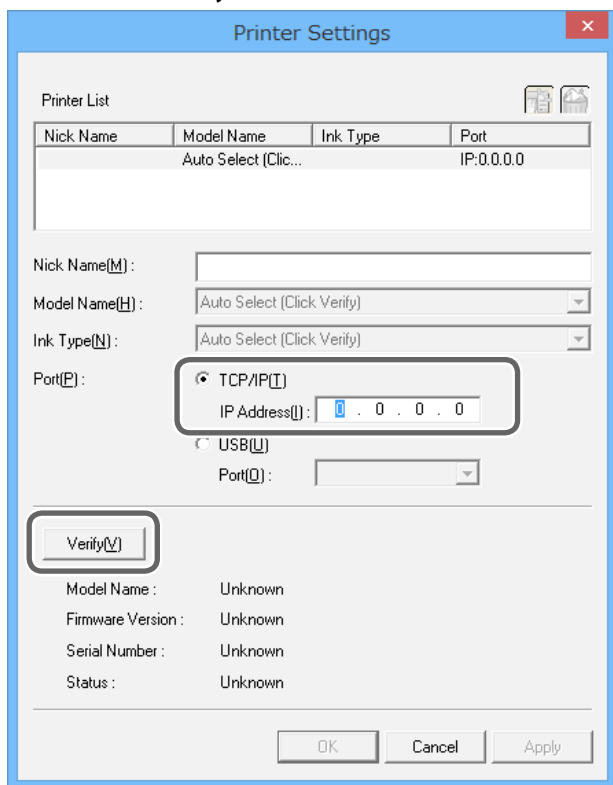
Printer Settings

Printer List

| Nick Name | Model Name | Ink Type | Port |
|---|---|---|---|
| | Auto Select (Clic... | | IP:0.0.0.0 |

Nick Name(M) :

Model Name(H) : Auto Select (Click Verify)

Ink Type(N) : Auto Select (Click Verify)

Port(P) : TCP/IP(T)

IP Address(I) : 0 . 0 . 0 . 0

USB(U)

Port(O) :

Verify(V)

Model Name : Unknown

Firmware Version : Unknown

Serial Number : Unknown

Status : Unknown

OK Cancel Apply